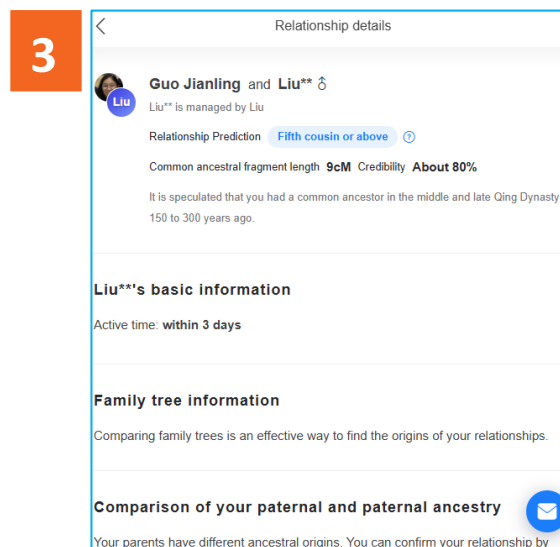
3

<

Relationship details

Liu

Guo Jianling and Liu** ♂

Liu** is managed by Liu

Relationship Prediction Fifth cousin or above ?

Common ancestral fragment length 9cM Credibility About 80%

It is speculated that you had a common ancestor in the middle and late Qing Dynasty 150 to 300 years ago.

Liu**'s basic information

Active time: within 3 days

Family tree information

Comparing family trees is an effective way to find the origins of your relationships.

Comparison of your paternal and paternal ancestry

Your parents have different ancestral origins. You can confirm your relationship by